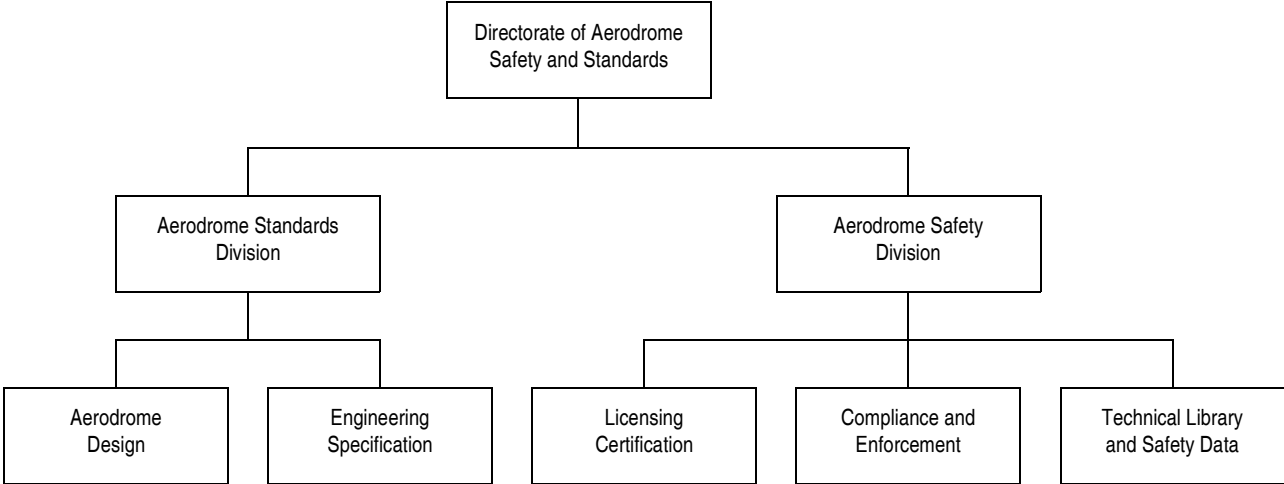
Directorate of Aerodrome Safety and Standards

Aerodrome Standards Division

Aerodrome Safety Division

Aerodrome Design

Engineering Specification

Licensing Certification

Compliance and Enforcement

Technical Library and Safety Data